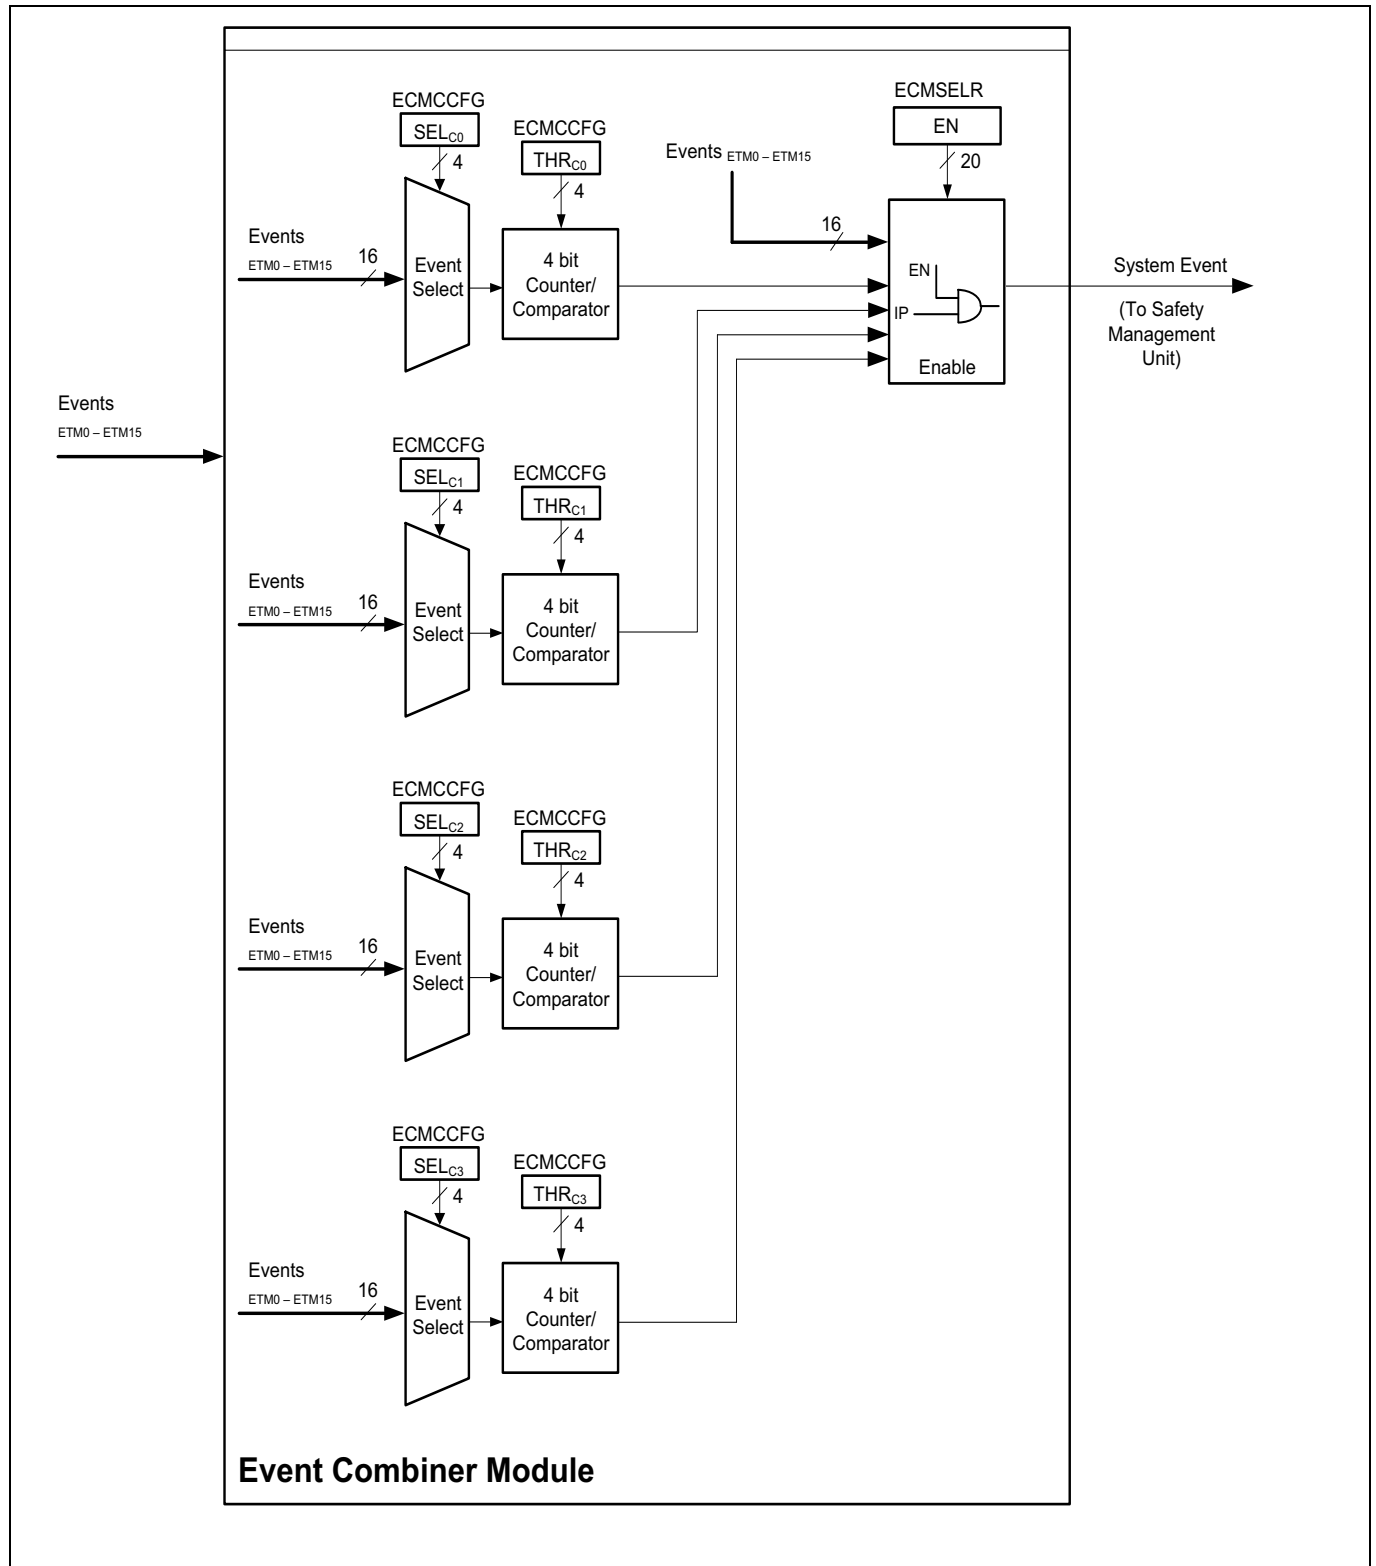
ECMCCFG
$SEL_{C0}$
4
ECMCCFG
$THR_{C0}$
4
Events
ETM0 – ETM15
16
Event Select
4 bit Counter/ Comparator

ECMSELR
EN
20
Events ETM0 – ETM15
16
EN
IP
Enable
System Event
(To Safety Management Unit)

Events
ETM0 – ETM15

ECMCCFG
$SEL_{C1}$
4
ECMCCFG
$THR_{C1}$
4
Events
ETM0 – ETM15
16
Event Select
4 bit Counter/ Comparator

ECMCCFG
$SEL_{C2}$
4
ECMCCFG
$THR_{C2}$
4
Events
ETM0 – ETM15
16
Event Select
4 bit Counter/ Comparator

ECMCCFG
$SEL_{C3}$
4
ECMCCFG
$THR_{C3}$
4
Events
ETM0 – ETM15
16
Event Select
4 bit Counter/ Comparator

Event Combiner Module